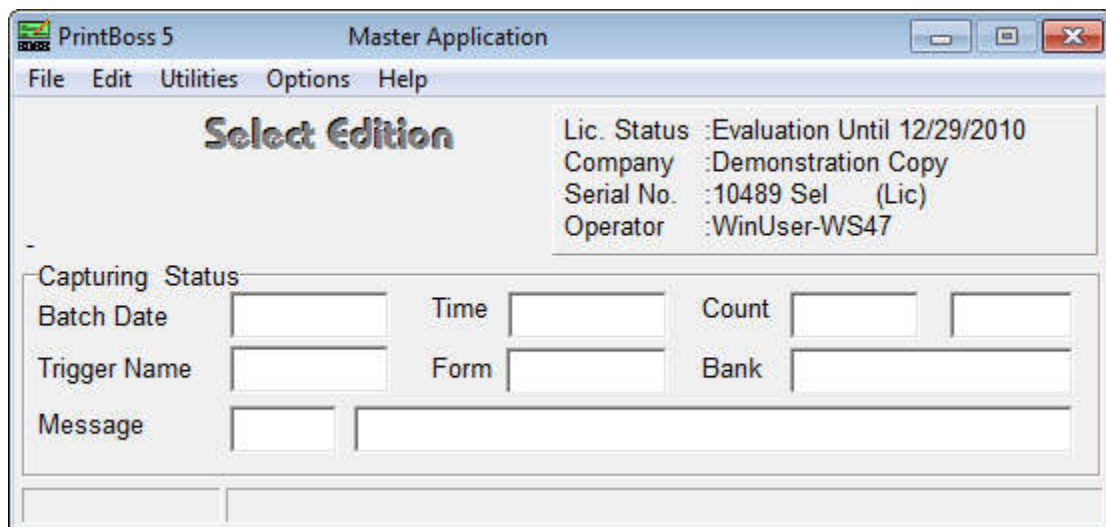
PrintBoss 5 Master Application

File Edit Utilities Options Help

Select Edition

Lic. Status :Evaluation Until 12/29/2010
Company :Demonstration Copy
Serial No. :10489 Sel (Lic)
Operator :WinUser-WS47

-

Capturing Status

Batch Date Time Count

Trigger Name Form Bank

Message